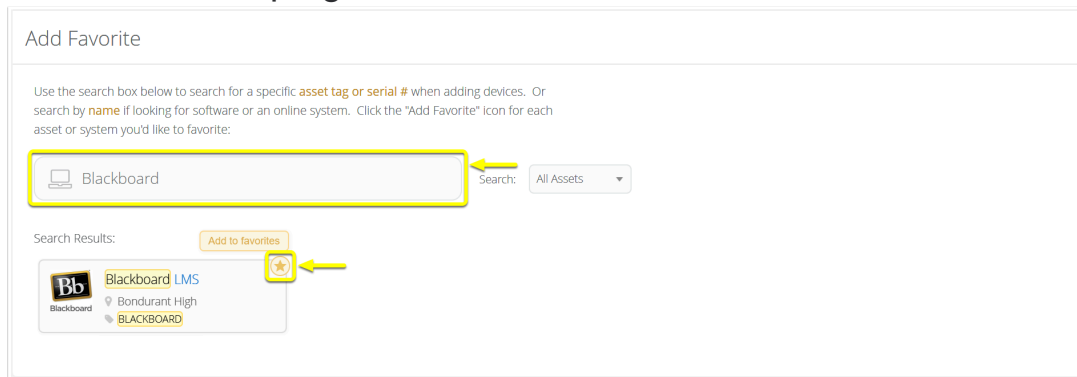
Add Favorite

Use the search box below to search for a specific asset tag or serial # when adding devices. Or search by name if looking for software or an online system. Click the "Add Favorite" icon for each asset or system you'd like to favorite:

Blackboard

Search: All Assets

Search Results:

Add to favorites

Bb Blackboard

Blackboard LMS
Bondurant High
BLACKBOARD